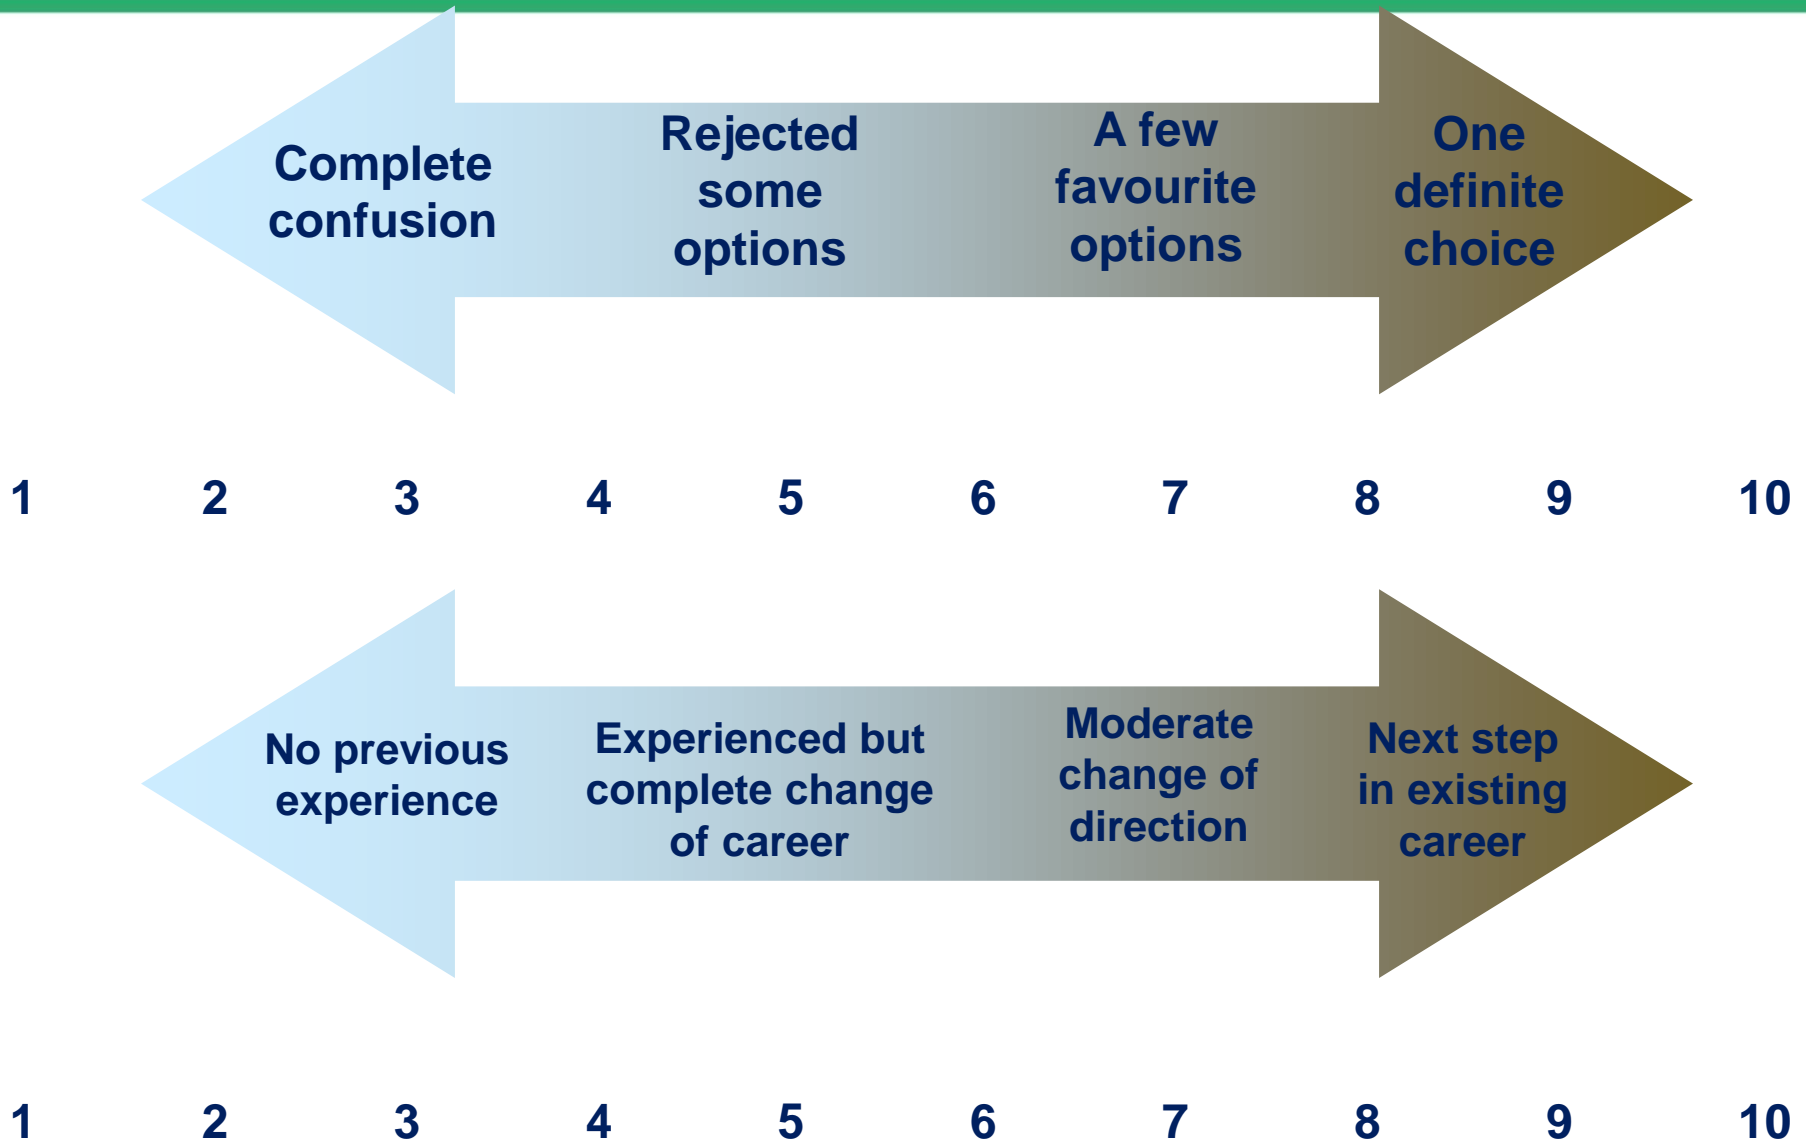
Complete confusion

Rejected some options

A few favourite options

One definite choice

1 2 3 4 5 6 7 8 9 10

No previous experience

Experienced but complete change of career

Moderate change of direction

Next step in existing career

1 2 3 4 5 6 7 8 9 10